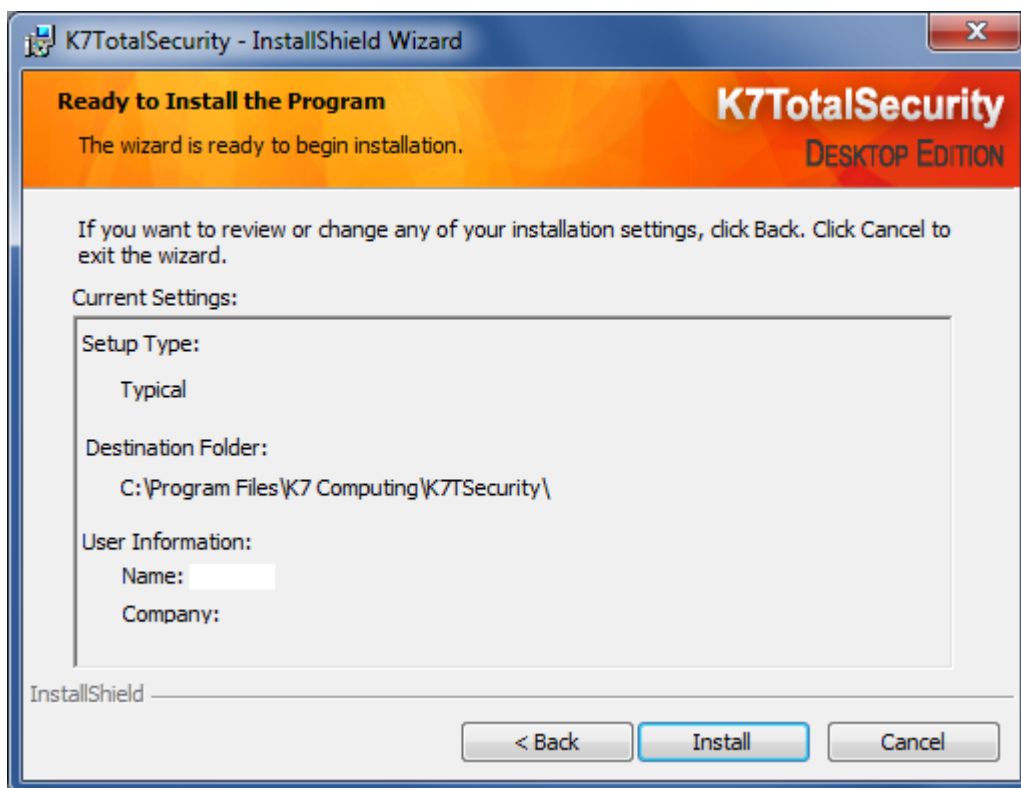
K7TotalSecurity - InstallShield Wizard

Ready to Install the Program

The wizard is ready to begin installation.

K7TotalSecurity
DESKTOP EDITION

If you want to review or change any of your installation settings, click Back. Click Cancel to exit the wizard.

Current Settings:

Setup Type:

Typical

Destination Folder:

C:\Program Files\K7 Computing\K7TSecurity\

User Information:

Name:

Company:

InstallShield

< Back

Install

Cancel